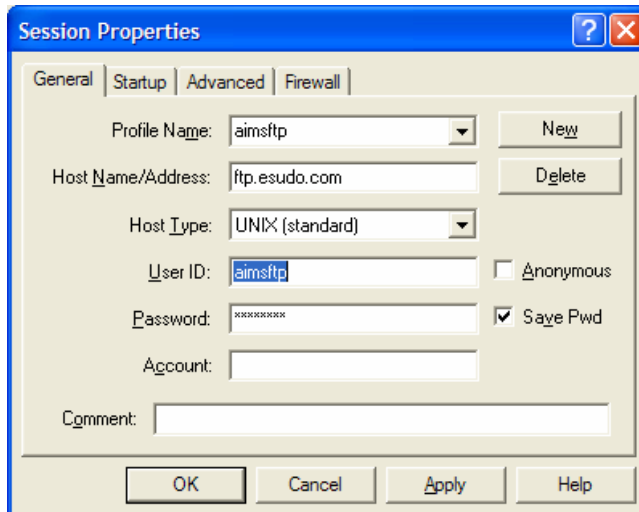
Session Properties

General | Startup | Advanced | Firewall

Profile Name: aimsftp

New

Host Name/Address: ftp.esudo.com

Delete

Host Type: UNIX (standard)

User ID: aimsftp

Anonymous

Password: ********

Save Pwd

Account:

Comment:

OK | Cancel | Apply | Help